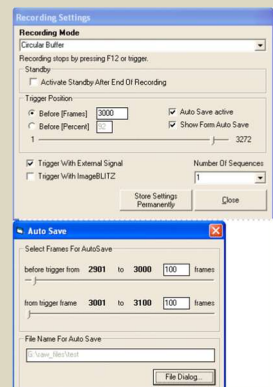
Recording Settings
Recording Mode
Circular Buffer
Recording stops by pressing F12 or trigger.
Standby
Activate Standby After End Of Recording
Trigger Position
Before [Frames] 3000
Before [Percent] 92
Auto Save active
Show Form Auto Save
1
3272
Trigger With External Signal
Trigger With ImageBLITZ
Number Of Sequences
1
Store Settings Permanently
Close

Auto Save
Select Frames For AutoSave
before trigger from 2901 to 3000 100 frames
from trigger frame 3001 to 3100 100 frames
File Name For Auto Save
G:\cav_files\test
File Dialog...